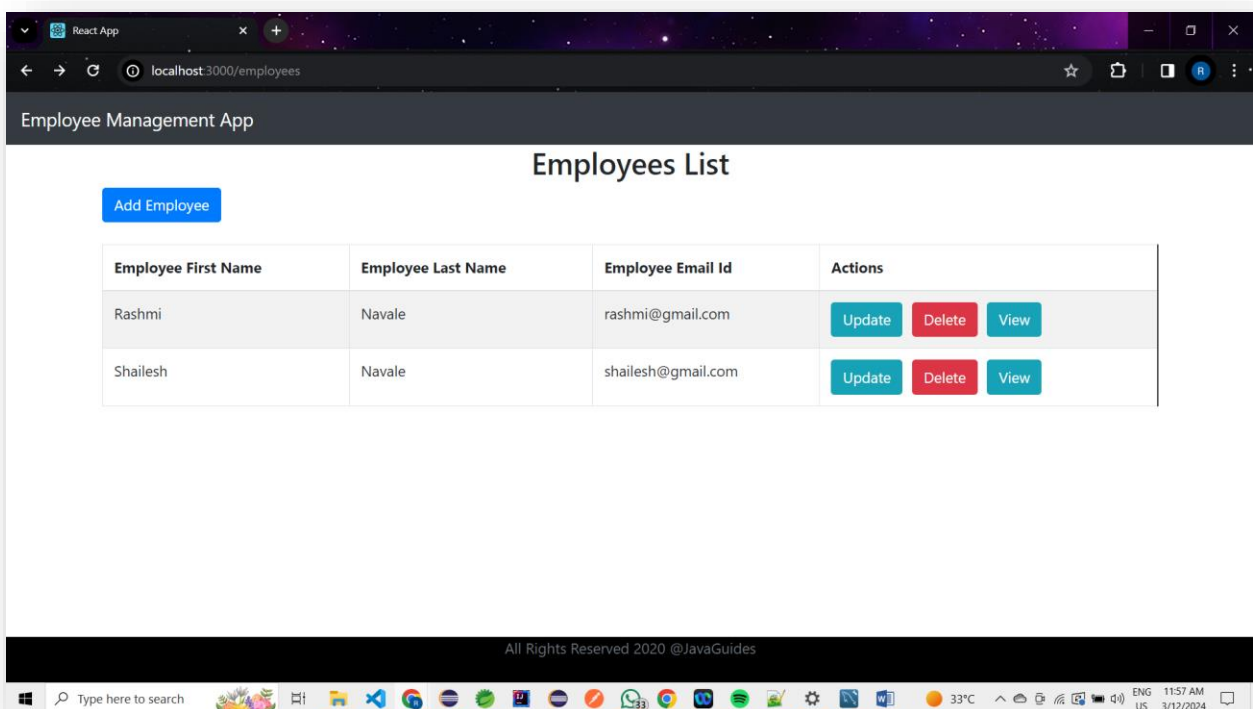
React App

localhost:3000/employees

Employee Management App

Employees List

Add Employee

| Employee First Name | Employee Last Name | Employee Email Id | Actions |
|---|---|---|---|
| Rashmi | Navale | rashmi@gmail.com | Update Delete View |
| Shailesh | Navale | shailesh@gmail.com | Update Delete View |

All Rights Reserved 2020 @JavaGuides

Type here to search

33

33°C

ENG US

11:57 AM 3/12/2024